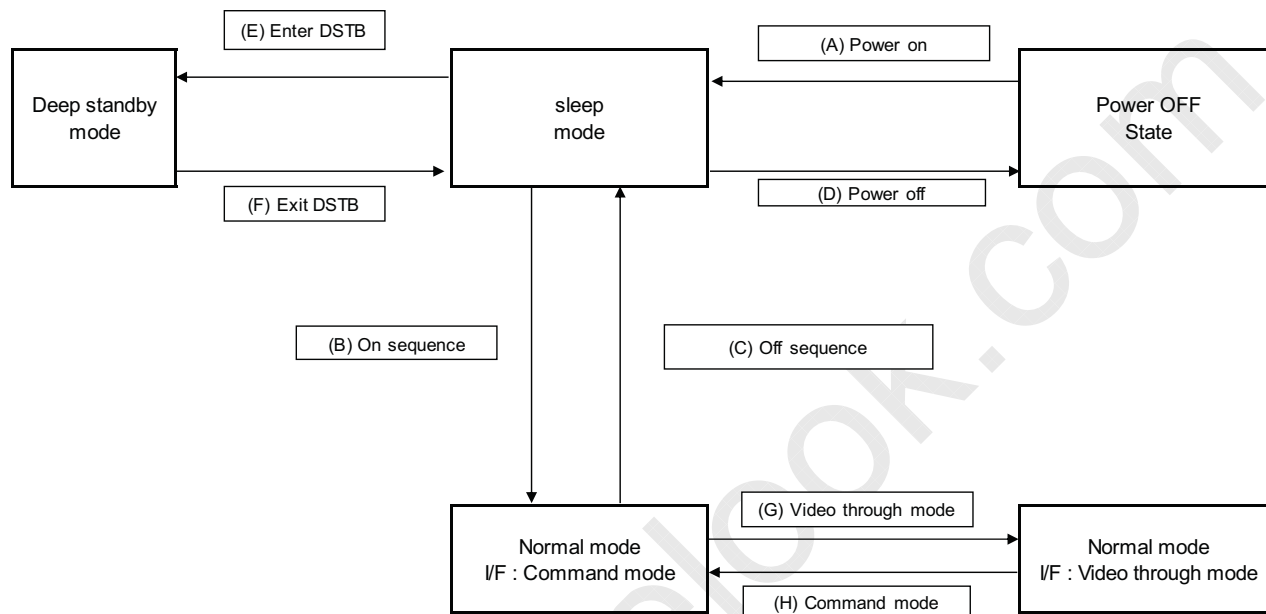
(E) Enter DSTB

(A) Power on

Deep standby mode

sleep mode

Power OFF State

(F) Exit DSTB

(D) Power off

(B) On sequence

(C) Off sequence

(G) Video through mode

Normal mode
I/F : Command mode

Normal mode
I/F : Video through mode

(H) Command mode

alldatasheet.com